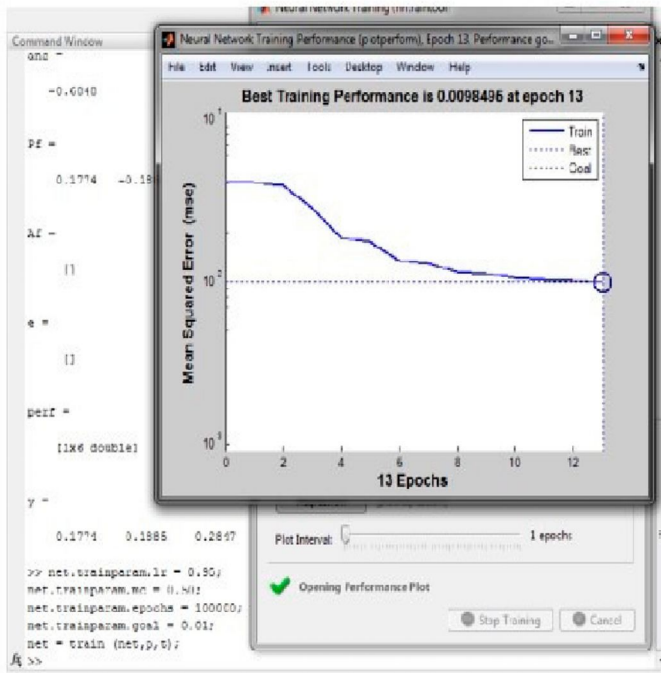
Neural Network Training (nntraintool)

Command Window

ans =

-0.6040

Pf =

0.1774 -0.18

Af =

[]

e =

[]

perf =

[1X6 double]

y =

0.1774 0.1885 0.2847

>> net.trainparam.lr = 0.90;
net.trainparam.mc = 0.50;
net.trainparam.epochs = 100000;
net.trainparam.goal = 0.01;
net = train (net,p,t);
fx >>

Neural Network Training Performance (plotperform), Epoch 13, Performance go...

File Edit View Insert Tools Desktop Window Help

Best Training Performance is 0.0098496 at epoch 13

Train
Best
Goal

Mean Squared Error (mse)

$10^{1}$

$10^{2}$

$10^{1}$

0 2 4 6 8 10 12

13 Epochs

Plot Interval: 1 epochs

Opening Performance Plot

Stop Training

Cancel